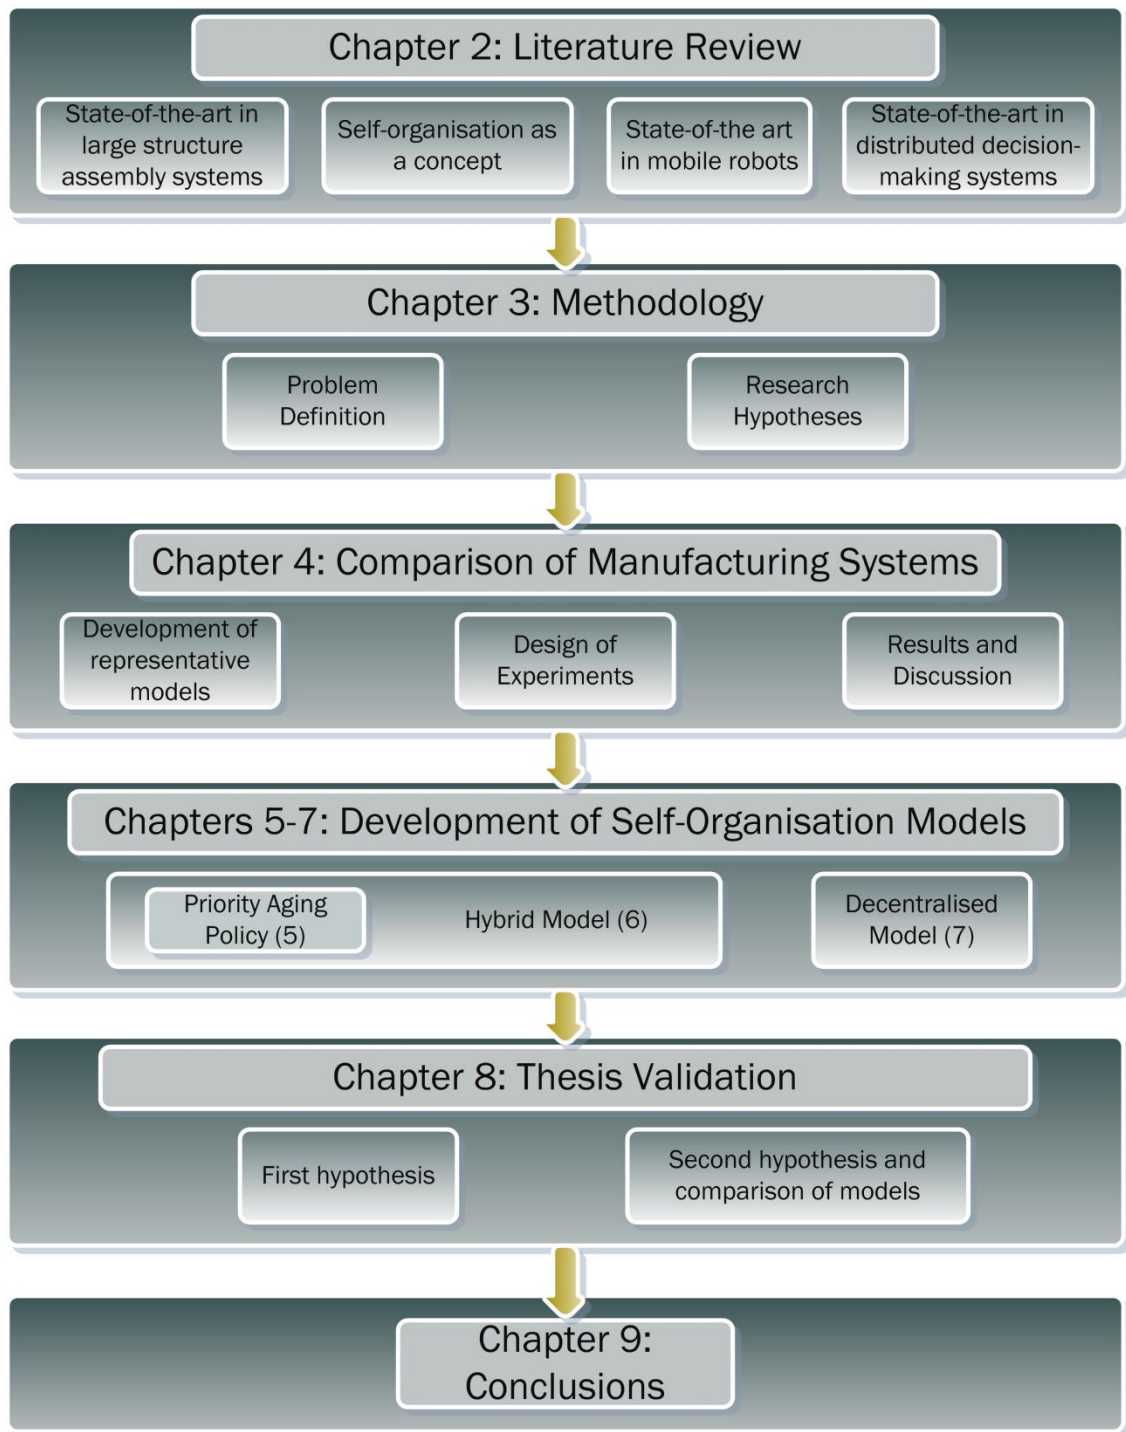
Chapter 2: Literature Review

State-of-the-art in large structure assembly systems

Self-organisation as a concept

State-of-the art in mobile robots

State-of-the-art in distributed decision-making systems

Chapter 3: Methodology

Problem Definition

Research Hypotheses

Chapter 4: Comparison of Manufacturing Systems

Development of representative models

Design of Experiments

Results and Discussion

Chapters 5-7: Development of Self-Organisation Models

Priority Aging Policy (5)

Hybrid Model (6)

Decentralised Model (7)

Chapter 8: Thesis Validation

First hypothesis

Second hypothesis and comparison of models

Chapter 9: Conclusions